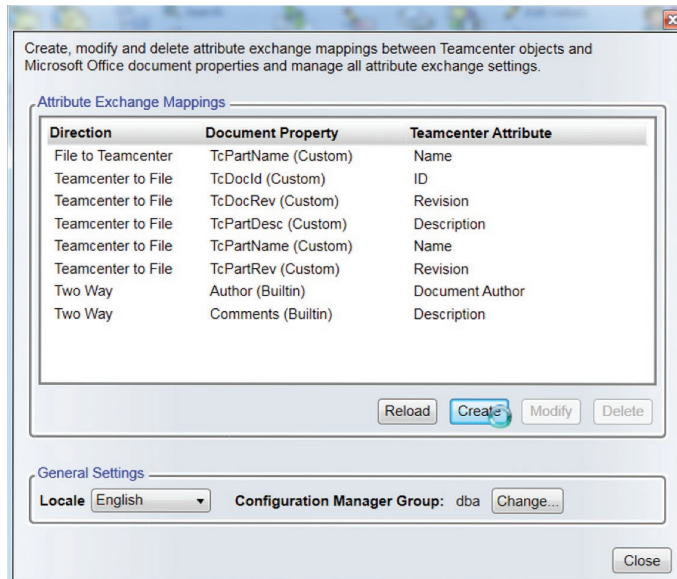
Create, modify and delete attribute exchange mappings between Teamcenter objects and Microsoft Office document properties and manage all attribute exchange settings.

Attribute Exchange Mappings

| Direction | Document Property | Teamcenter Attribute |
|---|---|---|
| File to Teamcenter | TcPartName (Custom) | Name |
| Teamcenter to File | TcDocId (Custom) | ID |
| Teamcenter to File | TcDocRev (Custom) | Revision |
| Teamcenter to File | TcPartDesc (Custom) | Description |
| Teamcenter to File | TcPartName (Custom) | Name |
| Teamcenter to File | TcPartRev (Custom) | Revision |
| Two Way | Author (Builtin) | Document Author |
| Two Way | Comments (Builtin) | Description |

Reload Create Modify Delete

General Settings

Locale English Configuration Manager Group: dba Change...

Close